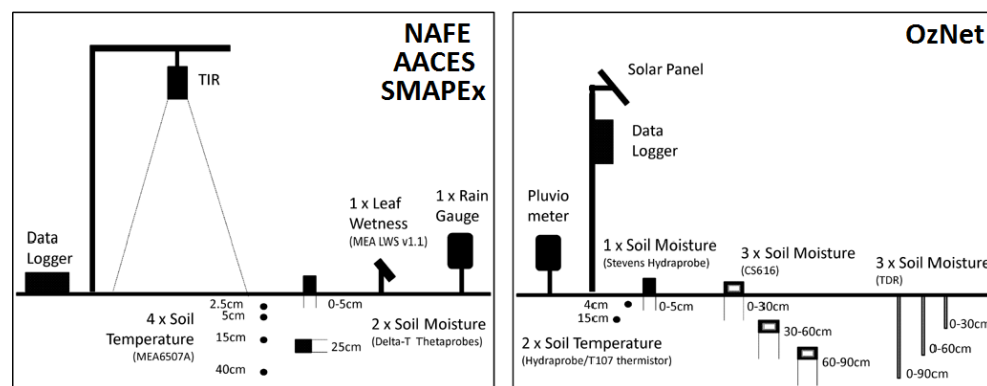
NAFE
AACES
SMAPEx

TIR

1 x Leaf Wetness
(MEA LWS v1.1)

1 x Rain Gauge

Data Logger

0-5cm

2.5cm
5cm
15cm
40cm

4 x Soil Temperature
(MEA6507A)

25cm

2 x Soil Moisture
(Delta-T Thetaprobes)

OzNet

Solar Panel

Data Logger

Pluvio meter

1 x Soil Moisture
(Stevens Hydraprobe)

3 x Soil Moisture
(CS616)

3 x Soil Moisture
(TDR)

4cm
15cm

0-5cm

0-30cm

30-60cm

60-90cm

0-30cm
0-60cm
0-90cm

2 x Soil Temperature
(Hydraprobe/T107 thermistor)